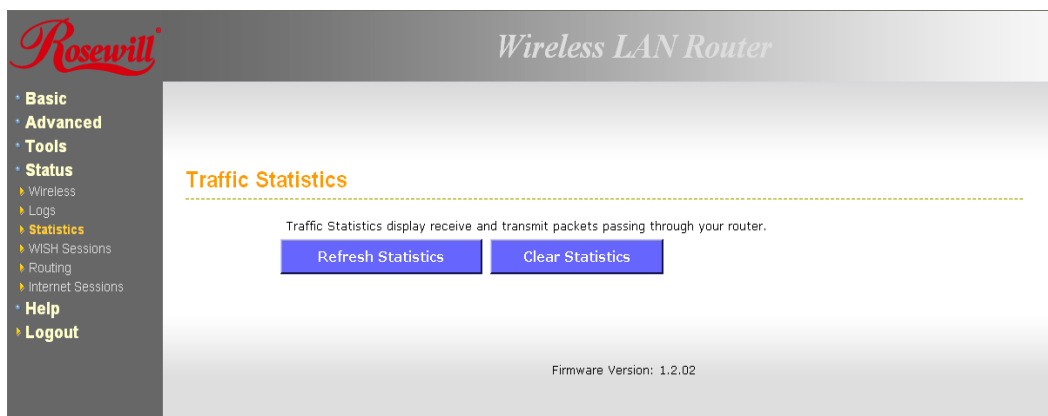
Rosewill

Wireless LAN Router

Basic
Advanced
Tools
Status
Wireless
Logs
Statistics
WISH Sessions
Routing
Internet Sessions
Help
Logout

Traffic Statistics

Traffic Statistics display receive and transmit packets passing through your router.

Refresh Statistics
Clear Statistics

Firmware Version: 1.2.02